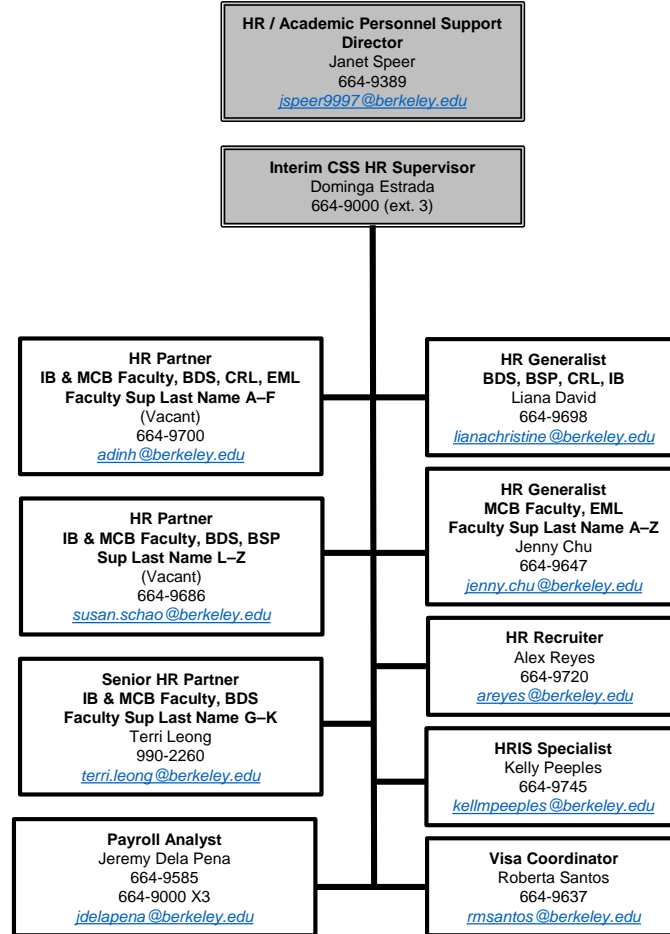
**HR / Academic Personnel Support Director**
Janet Speer
664-9389
jspeer9997@berkeley.edu

**Interim CSS HR Supervisor**
Dominga Estrada
664-9000 (ext. 3)

**HR Partner**
**IB & MCB Faculty, BDS, CRL, EML**
**Faculty Sup Last Name A–F**
(Vacant)
664-9700
adinh@berkeley.edu

**HR Partner**
**IB & MCB Faculty, BDS, BSP**
**Sup Last Name L–Z**
(Vacant)
664-9686
susan.schao@berkeley.edu

**Senior HR Partner**
**IB & MCB Faculty, BDS**
**Faculty Sup Last Name G–K**
Terri Leong
990-2260
terri.leong@berkeley.edu

**Payroll Analyst**
Jeremy Dela Pena
664-9585
664-9000 X3
jdelapena@berkeley.edu

**HR Generalist**
**BDS, BSP, CRL, IB**
Liana David
664-9698
lianachristine@berkeley.edu

**HR Generalist**
**MCB Faculty, EML**
**Faculty Sup Last Name A–Z**
Jenny Chu
664-9647
jenny.chu@berkeley.edu

**HR Recruiter**
Alex Reyes
664-9720
areyes@berkeley.edu

**HRIS Specialist**
Kelly Peeples
664-9745
kellmpeeples@berkeley.edu

**Visa Coordinator**
Roberta Santos
664-9637
rmsantos@berkeley.edu